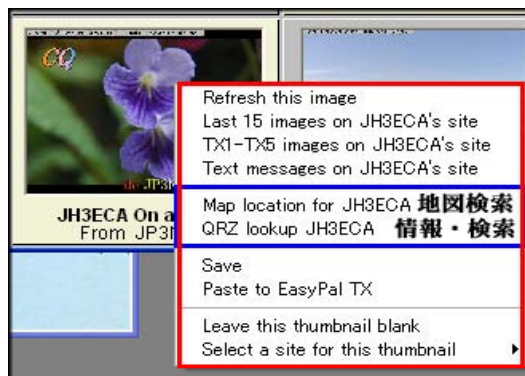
CQ

de JP3

JH3ECA On a
From JP3

Refresh this image
Last 15 images on JH3ECA's site
TX1-TX5 images on JH3ECA's site
Text messages on JH3ECA's site

Map location for JH3ECA 地図検索
QRZ lookup JH3ECA 情報・検索

Save
Paste to EasyPal TX

Leave this thumbnail blank
Select a site for this thumbnail